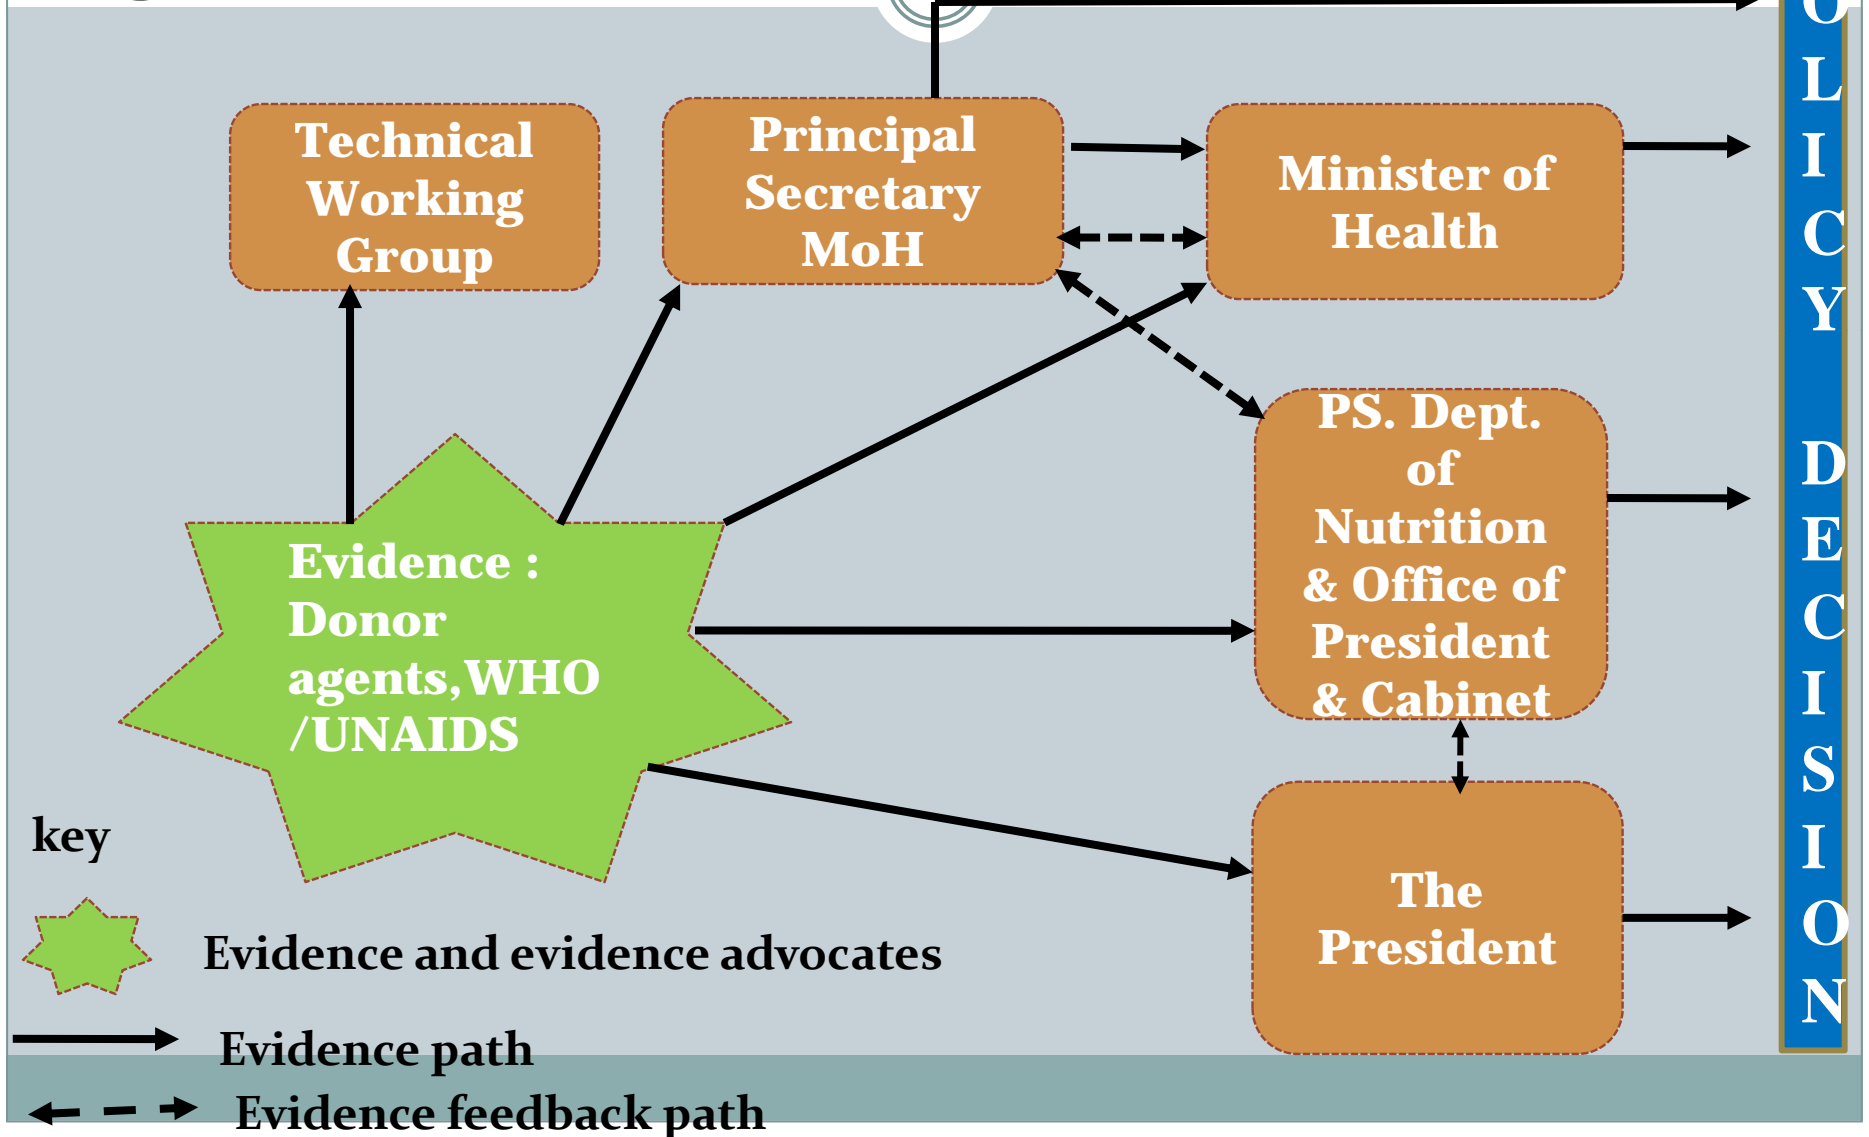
Technical Working Group

Principal Secretary MoH

Minister of Health

PS. Dept. of Nutrition & Office of President & Cabinet

The President

Evidence : Donor agents,WHO /UNAIDS

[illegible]LICY DECISION

key

Evidence and evidence advocates

Evidence path

Evidence feedback path